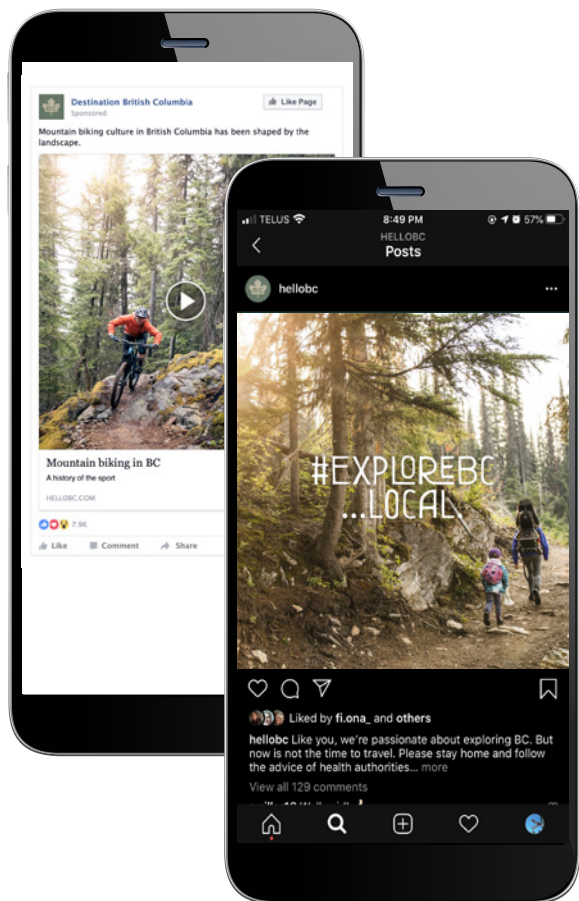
Destination British Columbia
Sponsored
Like Page

Mountain biking culture in British Columbia has been shaped by the landscape.

Mountain biking in BC
A history of the sport
HELLOBC.COM

7.9K

Like Comment Share

TELUS 8:49 PM 57%
HELLOBC
Posts

hellobc

#EXPLOREBC ...LOCAL

Liked by fi.ona_ and others

hellobc Like you, we're passionate about exploring BC. But now is not the time to travel. Please stay home and follow the advice of health authorities... more

View all 129 comments

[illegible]